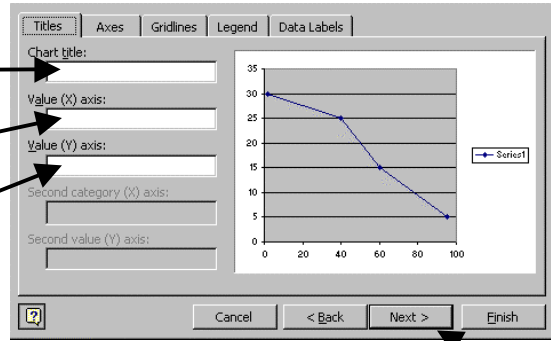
Titles | Axes | Gridlines | Legend | Data Labels

Chart title:

Value (X) axis:

Value (Y) axis:

Second category (X) axis:

Second value (Y) axis:

35
30
25
20
15
10
5
0
0 20 40 60 80 100

Series1

?

Cancel

< Back

Next >

Finish